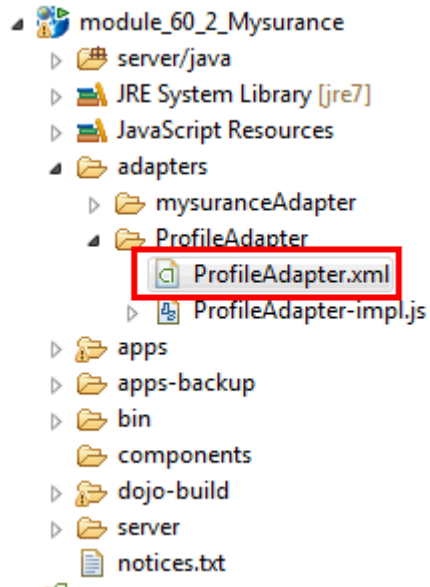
module_60_2_Mysurance
server/java
JRE System Library [jre7]
JavaScript Resources
adapters
mysuranceAdapter
ProfileAdapter
ProfileAdapter.xml
ProfileAdapter-impl.js
apps
apps-backup
bin
components
dojo-build
server
notices.txt